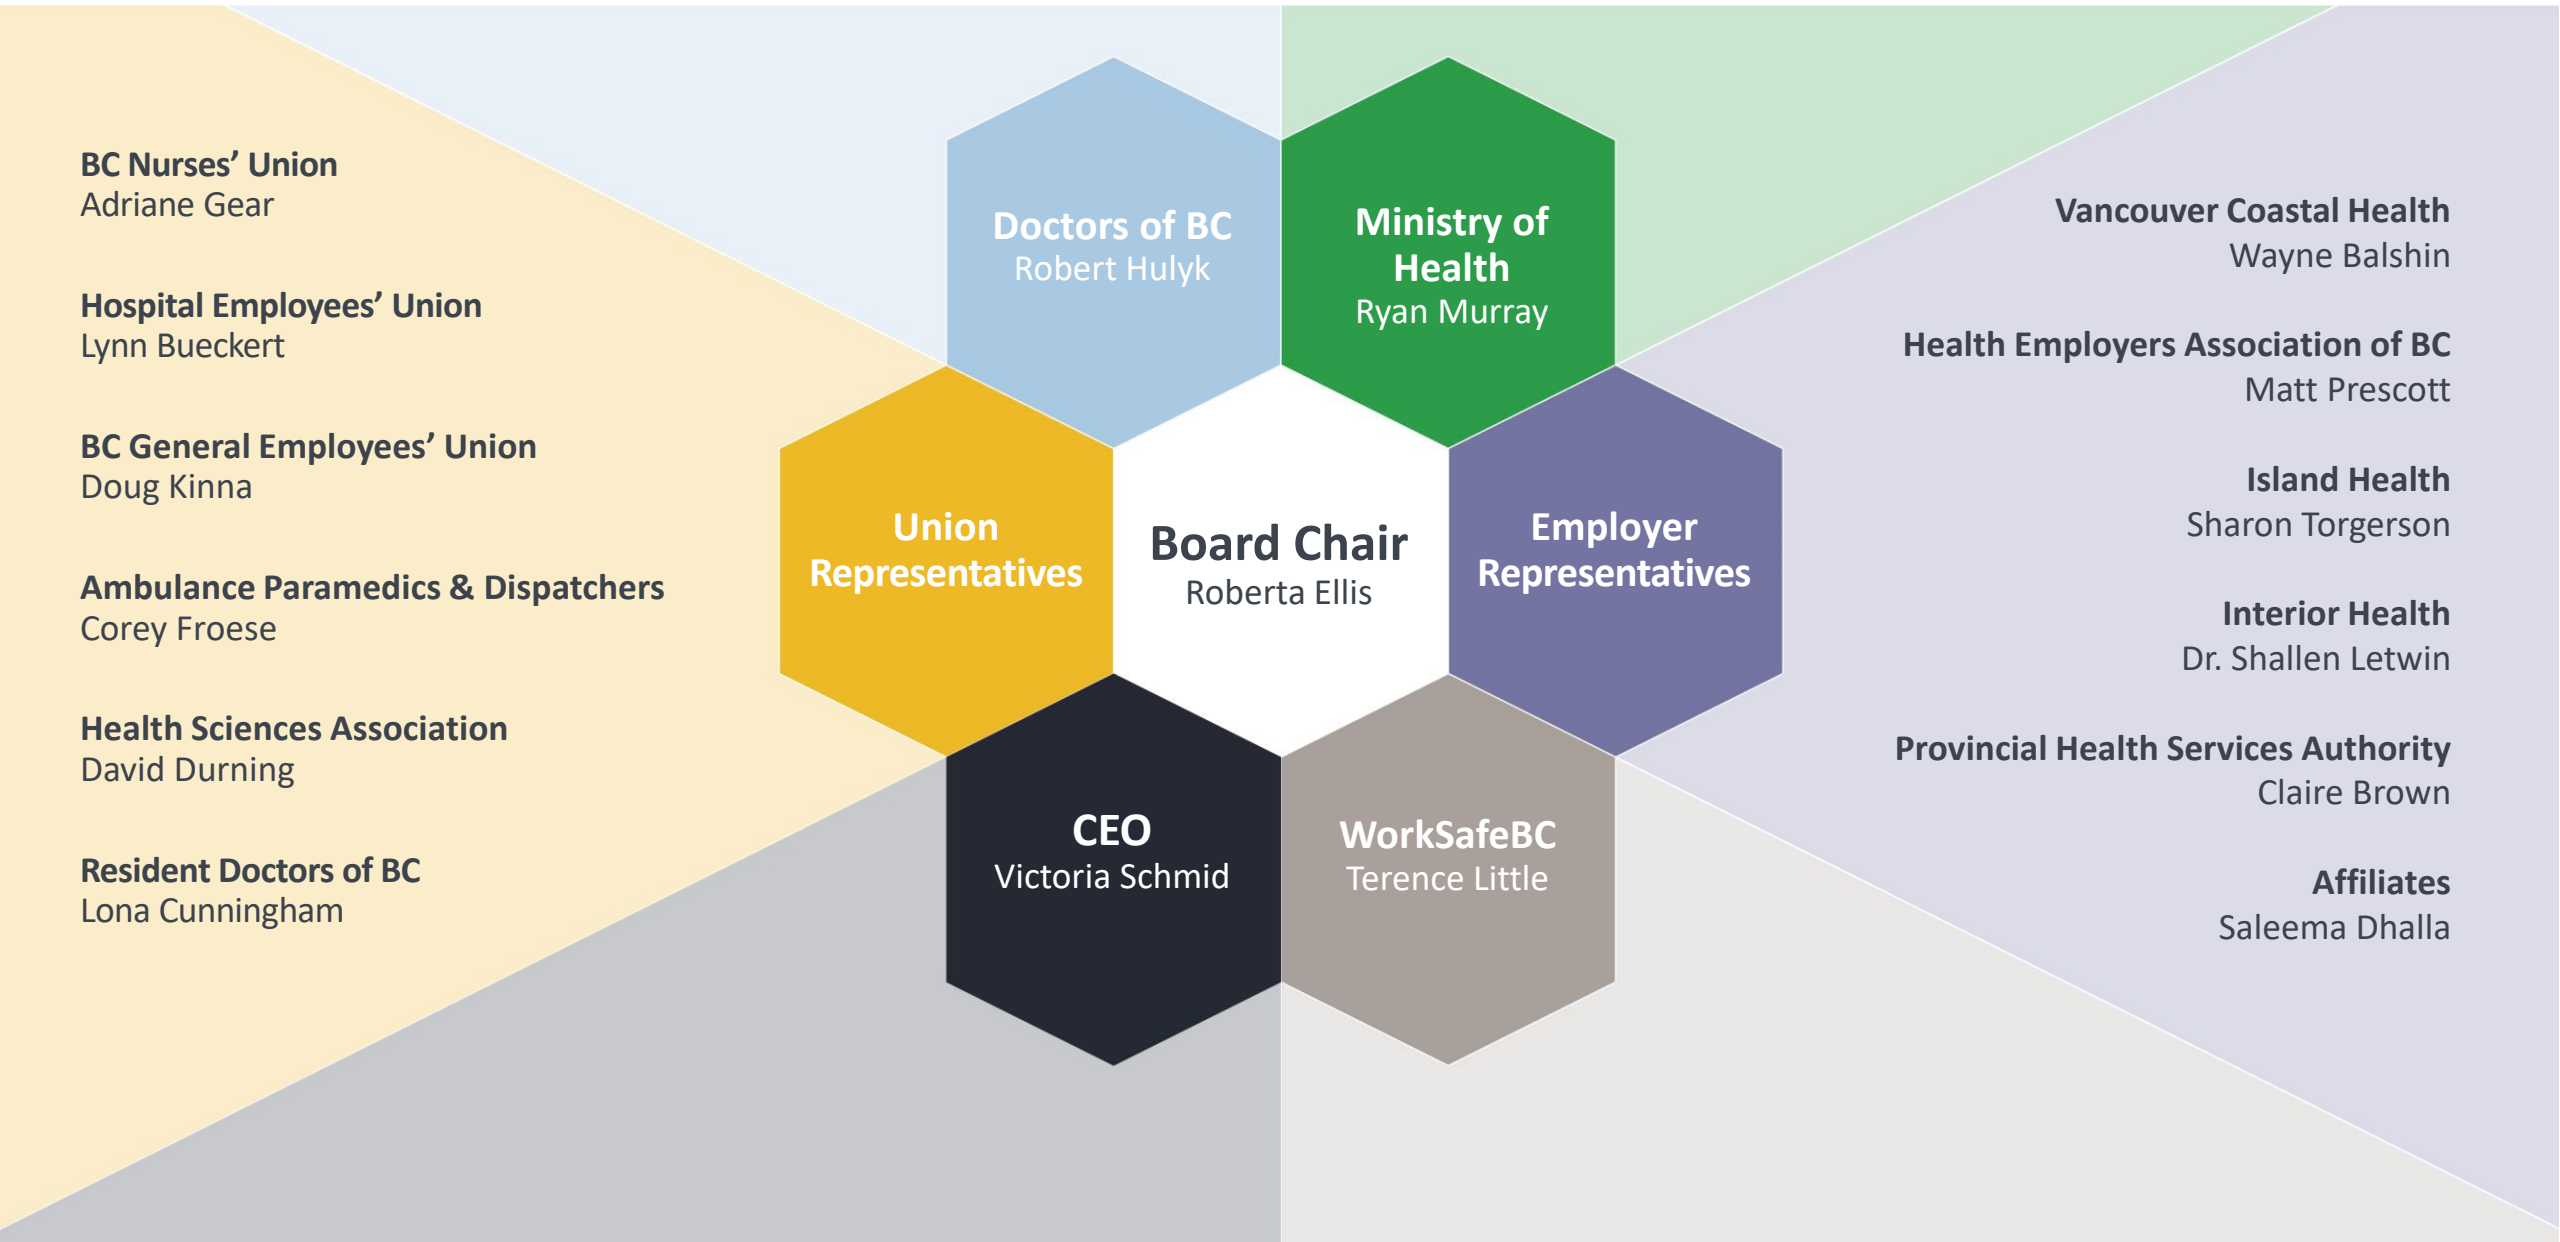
BC Nurses’ Union
Adriane Gear

Hospital Employees’ Union
Lynn Bueckert

BC General Employees’ Union
Doug Kinna

Ambulance Paramedics & Dispatchers
Corey Froese

Health Sciences Association
David Durning

Resident Doctors of BC
Lona Cunningham

Doctors of BC
Robert Hulyk

Ministry of Health
Ryan Murray

Union Representatives

Board Chair
Roberta Ellis

Employer Representatives

CEO
Victoria Schmid

WorkSafeBC
Terence Little

Vancouver Coastal Health
Wayne Balshin

Health Employers Association of BC
Matt Prescott

Island Health
Sharon Torgerson

Interior Health
Dr. Shallen Letwin

Provincial Health Services Authority
Claire Brown

Affiliates
Saleema Dhalla